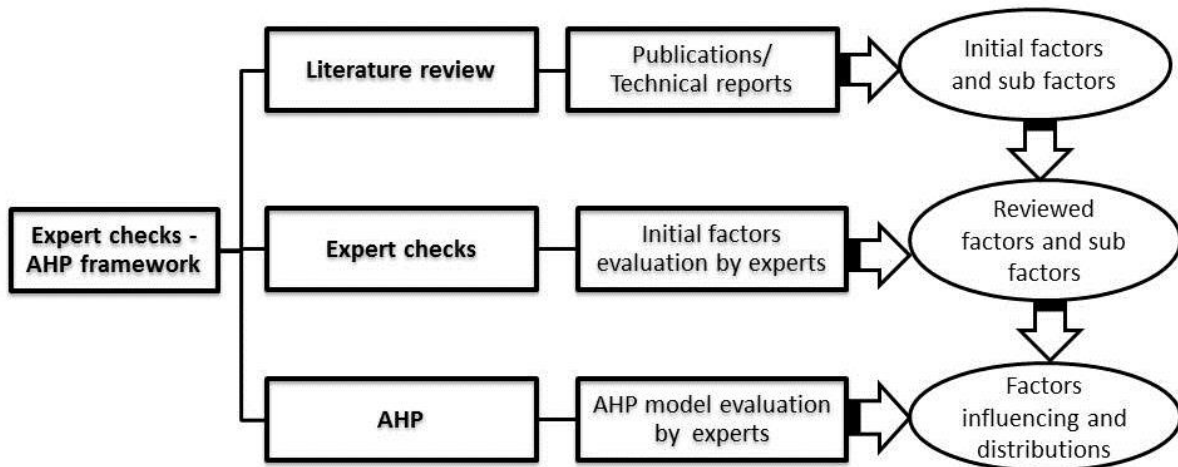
Expert checks - AHP framework

Literature review

Publications/ Technical reports

Initial factors and sub factors

Expert checks

Initial factors evaluation by experts

Reviewed factors and sub factors

AHP

AHP model evaluation by experts

Factors influencing and distributions